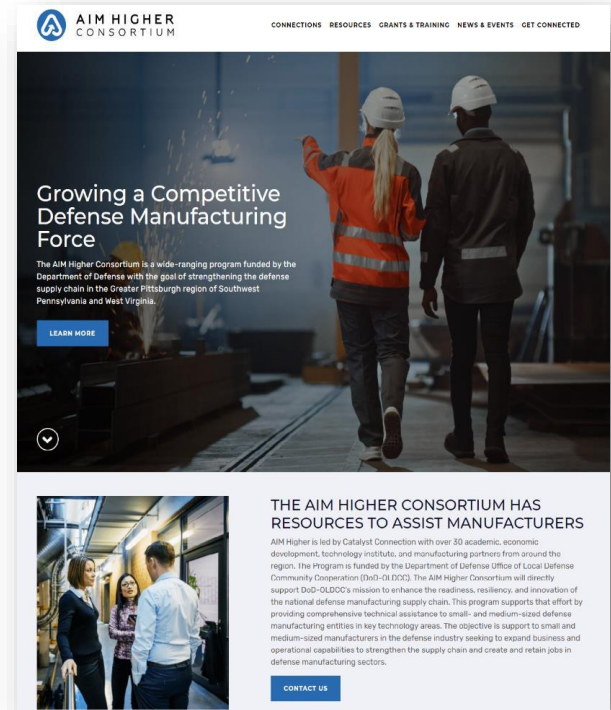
AIM HIGHER
CONSORTIUM

CONNECTIONS RESOURCES GRANTS & TRAINING NEWS & EVENTS GET CONNECTED

Growing a Competitive Defense Manufacturing Force

The AIM Higher Consortium is a wide-ranging program funded by the Department of Defense with the goal of strengthening the defense supply chain in the Greater Pittsburgh region of Southwest Pennsylvania and West Virginia.

LEARN MORE

THE AIM HIGHER CONSORTIUM HAS RESOURCES TO ASSIST MANUFACTURERS

AIM Higher is led by Catalyst Connection with over 30 academic, economic development, technology institute, and manufacturing partners from around the region. The Program is funded by the Department of Defense Office of Local Defense Community Cooperation (DoD-OLDCC). The AIM Higher Consortium will directly support DoD-OLDCC's mission to enhance the readiness, resiliency, and innovation of the national defense manufacturing supply chain. This program supports that effort by providing comprehensive technical assistance to small- and medium-sized defense manufacturing entities in key technology areas. The objective is support to small and medium-sized manufacturers in the defense industry seeking to expand business and operational capabilities to strengthen the supply chain and create and retain jobs in defense manufacturing sectors.

CONTACT US